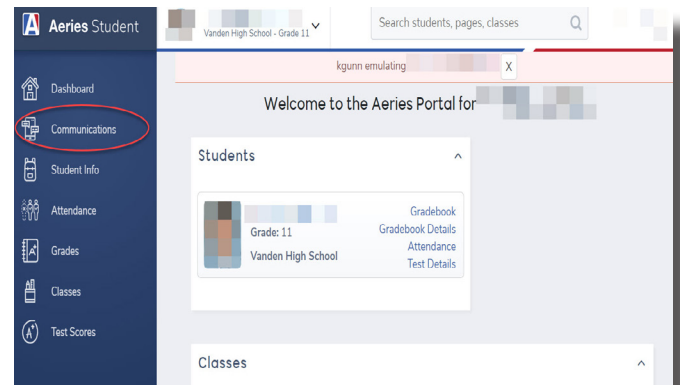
A Aeries Student

Vanden High School - Grade 11

Search students, pages, classes

kgunn emulating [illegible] X

Dashboard

Communications

Student Info

Attendance

Grades

Classes

Test Scores

Welcome to the Aeries Portal for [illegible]

Students

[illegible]
Grade: 11
Vanden High School

Gradebook
Gradebook Details
Attendance
Test Details

Classes